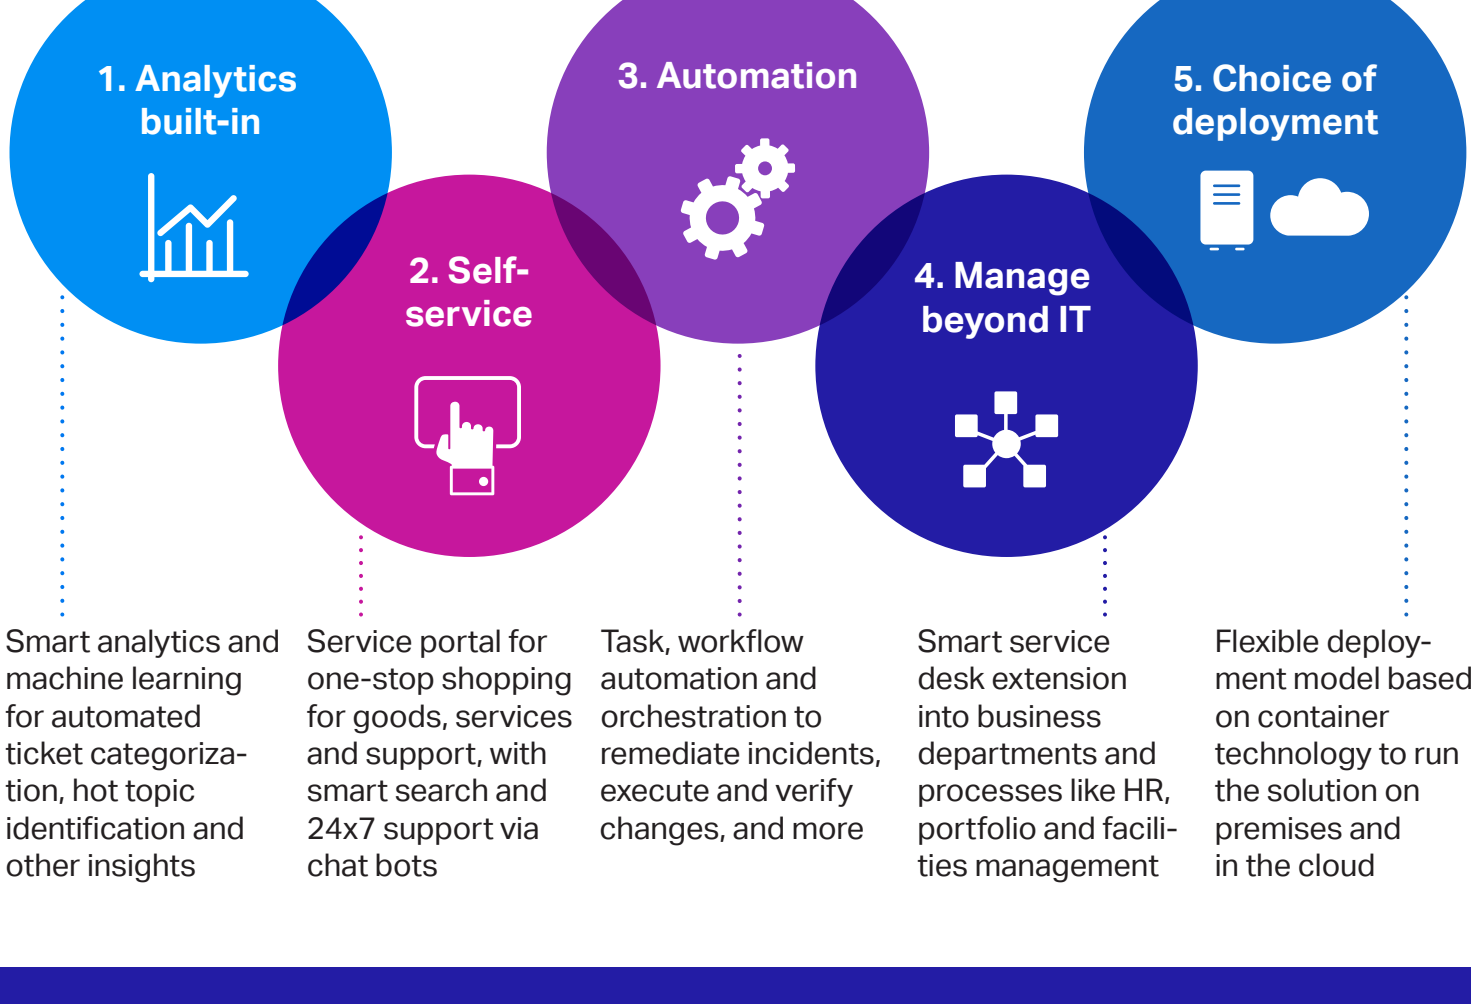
1. Analytics built-in

2. Self-service

3. Automation

4. Manage beyond IT

5. Choice of deployment

Smart analytics and machine learning for automated ticket categorization, hot topic identification and other insights

Service portal for one-stop shopping for goods, services and support, with smart search and 24x7 support via chat bots

Task, workflow automation and orchestration to remediate incidents, execute and verify changes, and more

Smart service desk extension into business departments and processes like HR, portfolio and facilities management

Flexible deployment model based on container technology to run the solution on premises and in the cloud